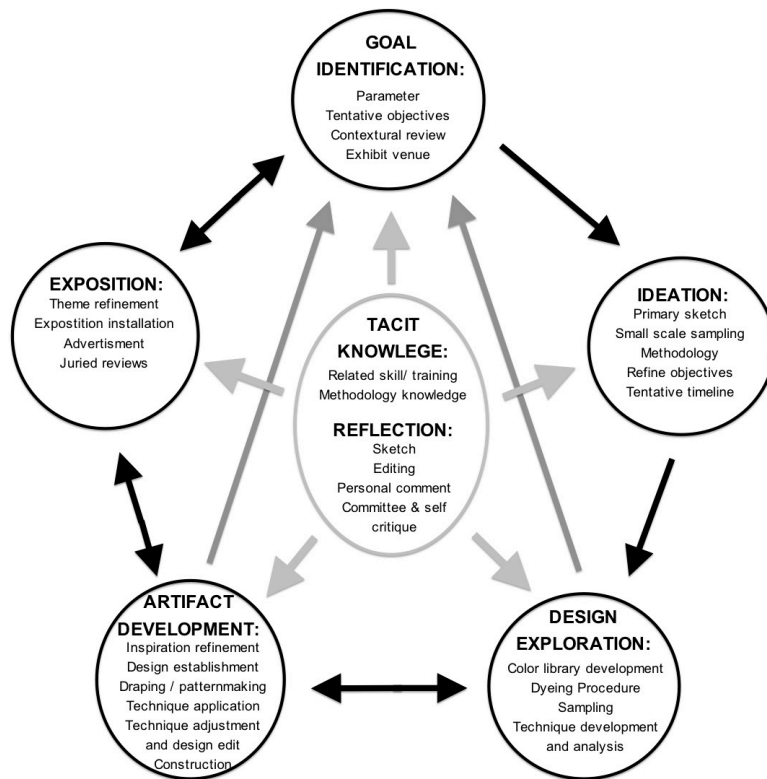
GOAL IDENTIFICATION:
Parameter
Tentative objectives
Contextural review
Exhibit venue

IDEATION:
Primary sketch
Small scale sampling
Methodology
Refine objectives
Tentative timeline

DESIGN EXPLORATION:
Color library development
Dyeing Procedure
Sampling
Technique development and analysis

ARTIFACT DEVELOPMENT:
Inspiration refinement
Design establishment
Draping / patternmaking
Technique application
Technique adjustment and design edit
Construction

EXPOSITION:
Theme refinement
Expostition installation
Advertisment
Juried reviews

TACIT KNOWLEGE:
Related skill/ training
Methodology knowledge

REFLECTION:
Sketch
Editing
Personal comment
Committee & self critique